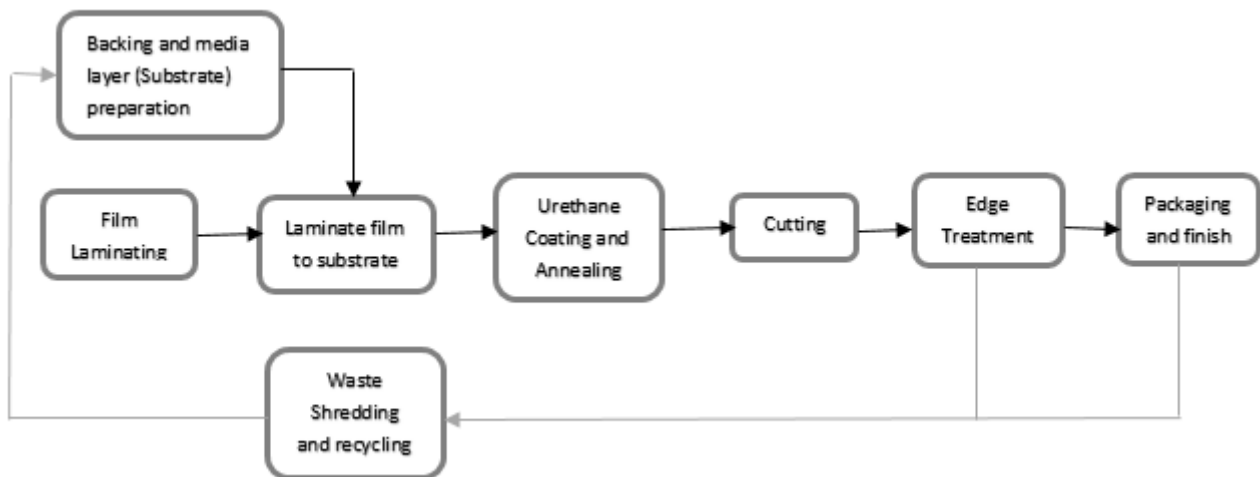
Backing and media layer (Substrate) preparation

Film Laminating

Laminate film to substrate

Urethane Coating and Annealing

Cutting

Edge Treatment

Packaging and finish

Waste Shredding and recycling